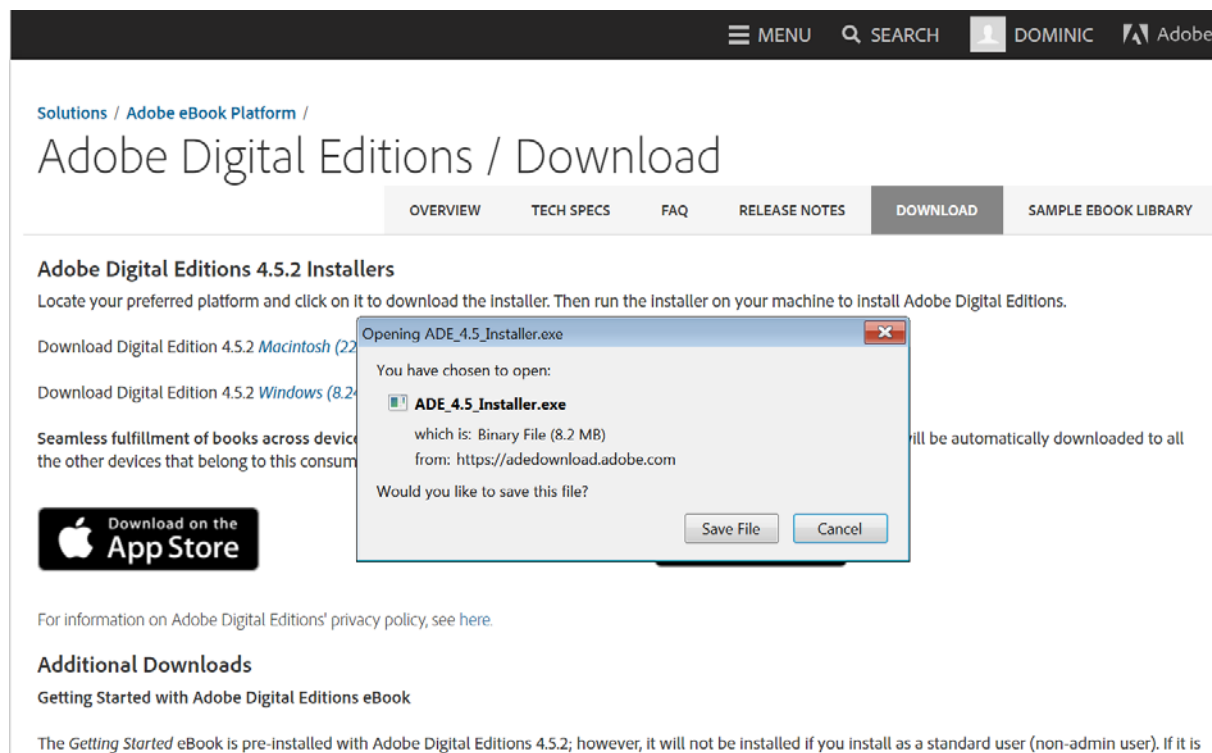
MENU SEARCH DOMINIC Adobe

Solutions / Adobe eBook Platform /

Adobe Digital Editions / Download

OVERVIEW TECH SPECS FAQ RELEASE NOTES DOWNLOAD SAMPLE EBOOK LIBRARY

Adobe Digital Editions 4.5.2 Installers

Locate your preferred platform and click on it to download the installer. Then run the installer on your machine to install Adobe Digital Editions.

Download Digital Edition 4.5.2 Macintosh (22

Download Digital Edition 4.5.2 Windows (8.2

Seamless fulfillment of books across device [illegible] vill be automatically downloaded to all the other devices that belong to this consum

Download on the App Store

Opening ADE_4.5_Installer.exe

You have chosen to open:

ADE_4.5_Installer.exe

which is: Binary File (8.2 MB)

from: https://adedownload.adobe.com

Would you like to save this file?

Save File Cancel

For information on Adobe Digital Editions' privacy policy, see here.

Additional Downloads

Getting Started with Adobe Digital Editions eBook

The Getting Started eBook is pre-installed with Adobe Digital Editions 4.5.2; however, it will not be installed if you install as a standard user (non-admin user). If it is